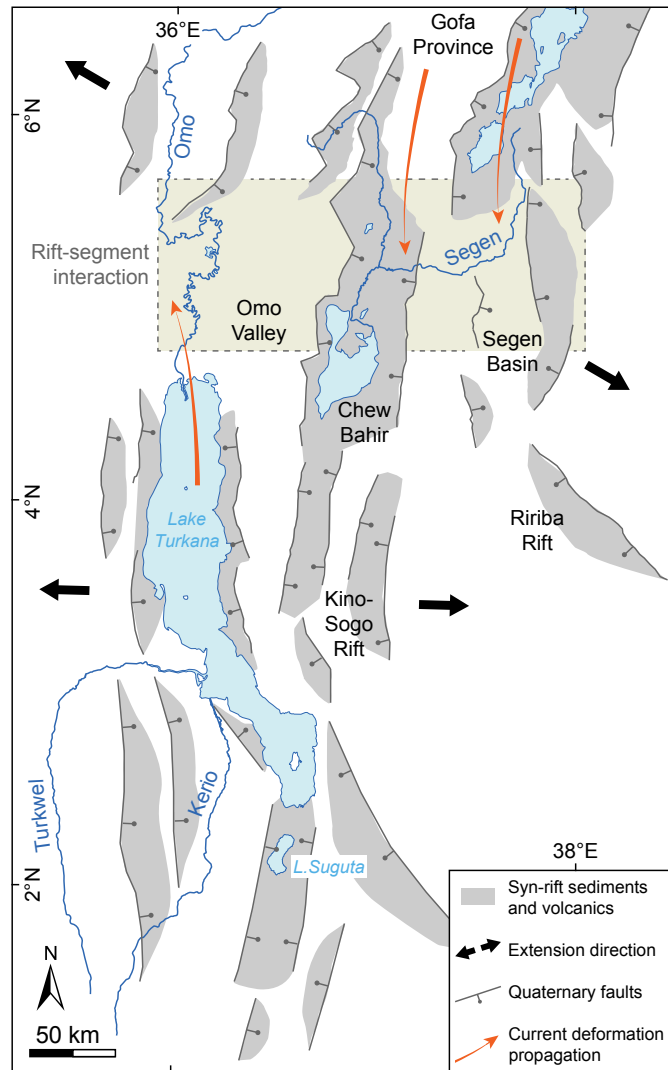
36°E

Gofa Province

6°N

Omo

Rift-segment interaction

Segen

Omo Valley

Segen Basin

Chew Bahir

4°N

Lake Turkana

Ririba Rift

Kino-Sogo Rift

Turkwel

Kerio

38°E

L.Suguta

2°N

N

50 km

Syn-rift sediments and volcanics

Extension direction

Quaternary faults

Current deformation propagation